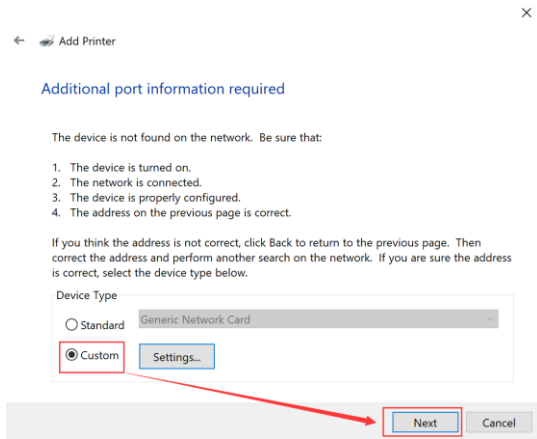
Add Printer

Additional port information required

The device is not found on the network. Be sure that:

1. The device is turned on.
2. The network is connected.
3. The device is properly configured.
4. The address on the previous page is correct.

If you think the address is not correct, click Back to return to the previous page. Then correct the address and perform another search on the network. If you are sure the address is correct, select the device type below.

Device Type

Standard Generic Network Card

Custom Settings...

Next Cancel